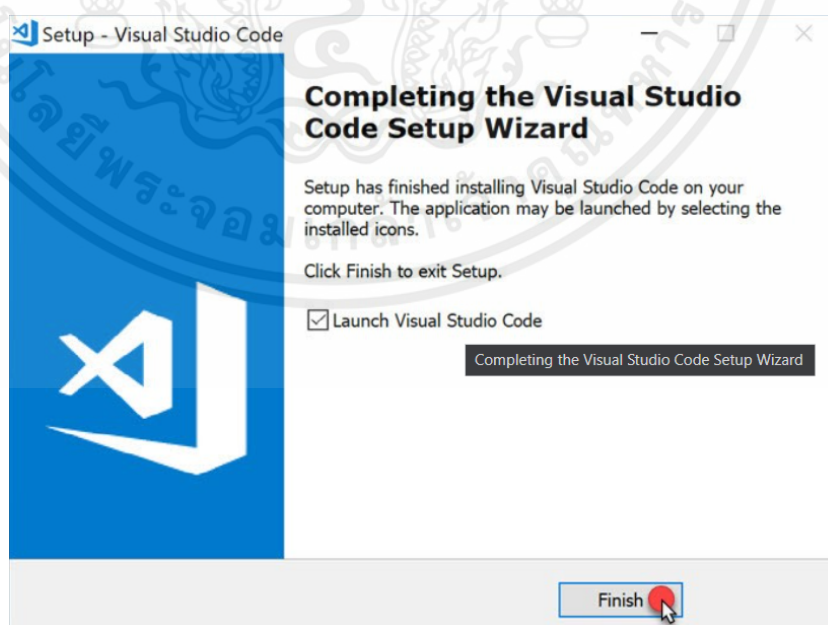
Setup - Visual Studio Code

Completing the Visual Studio Code Setup Wizard

Setup has finished installing Visual Studio Code on your computer. The application may be launched by selecting the installed icons.

Click Finish to exit Setup.

Launch Visual Studio Code

Completing the Visual Studio Code Setup Wizard

Finish